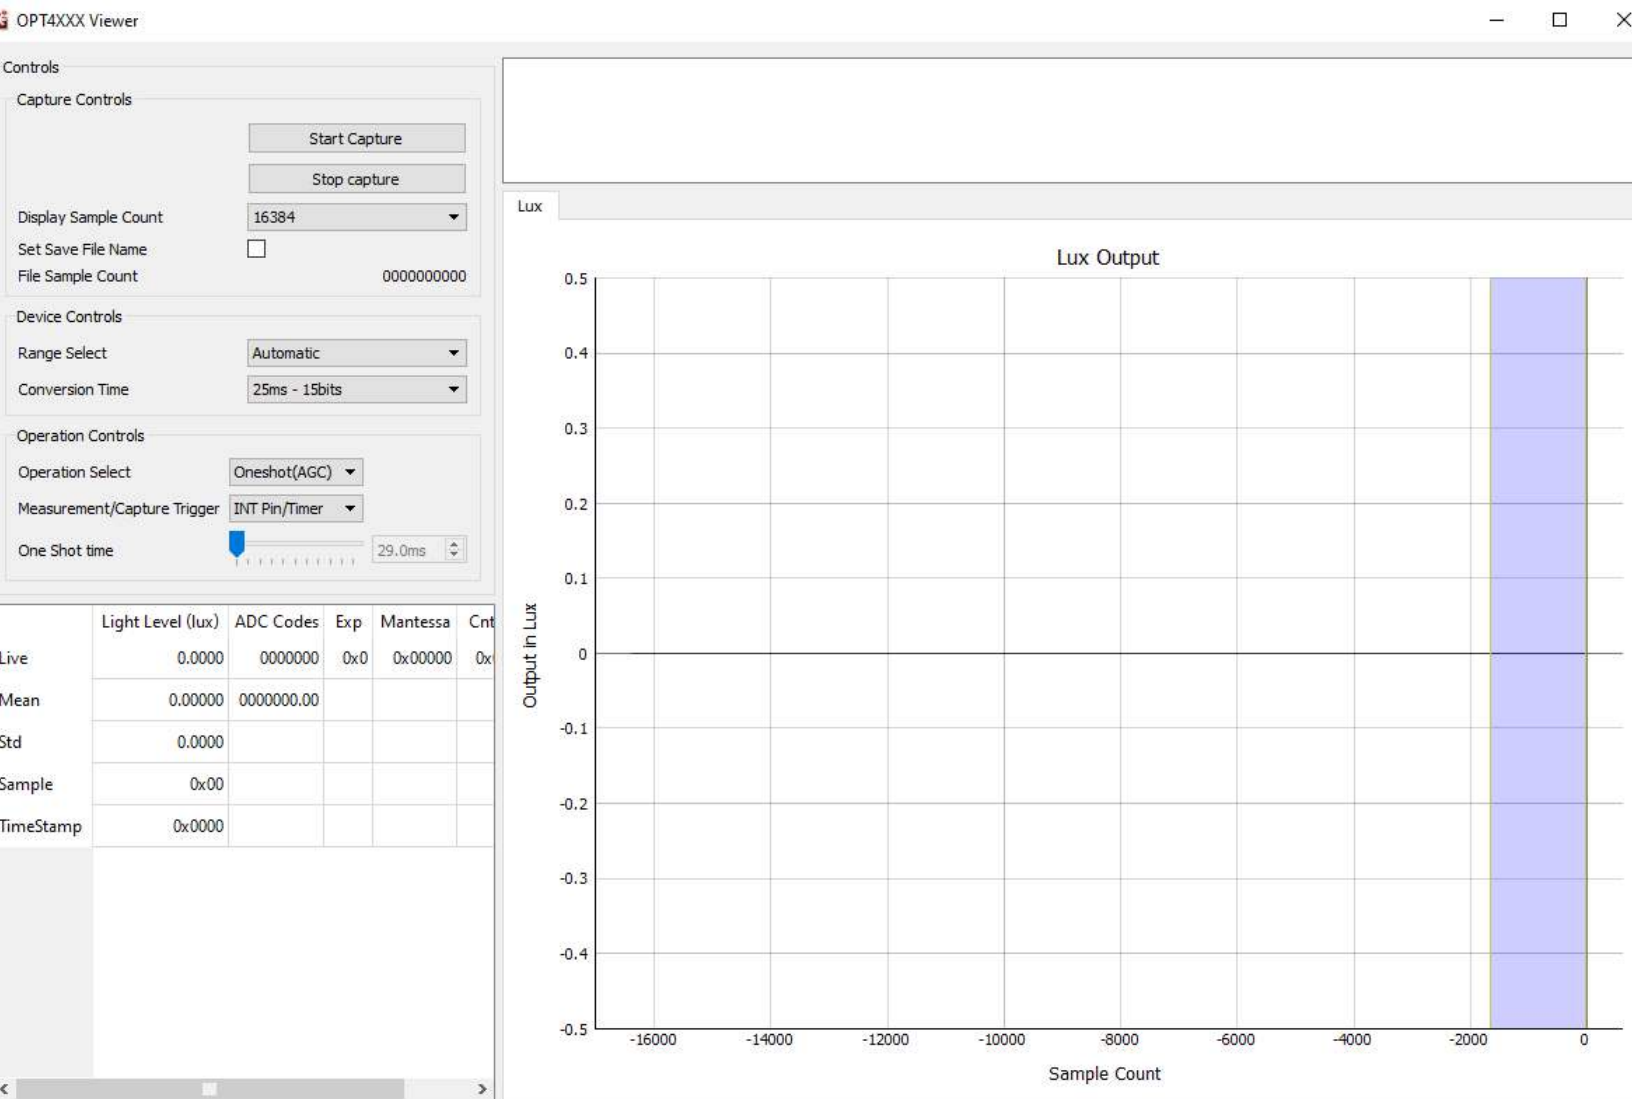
OPT4XXX Viewer

Controls

Capture Controls

Start Capture

Stop capture

Display Sample Count 16384

Set Save File Name

File Sample Count 0000000000

Device Controls

Range Select Automatic

Conversion Time 25ms - 15bits

Operation Controls

Operation Select Oneshot(AGC)

Measurement/Capture Trigger INT Pin/Timer

One Shot time 29.0ms

| | Light Level (lux) | ADC Codes | Exp | Mantessa | Cnt |
|---|---|---|---|---|---|
| Live | 0.0000 | 0000000 | 0x0 | 0x00000 | 0x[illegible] |
| Mean | 0.00000 | 0000000.00 | | | |
| Std | 0.0000 | | | | |
| Sample | 0x00 | | | | |
| TimeStamp | 0x0000 | | | | |

Lux

Lux Output

0.5
0.4
0.3
0.2
0.1
0
-0.1
-0.2
-0.3
-0.4
-0.5

Output in Lux

-16000 -14000 -12000 -10000 -8000 -6000 -4000 -2000 0

Sample Count